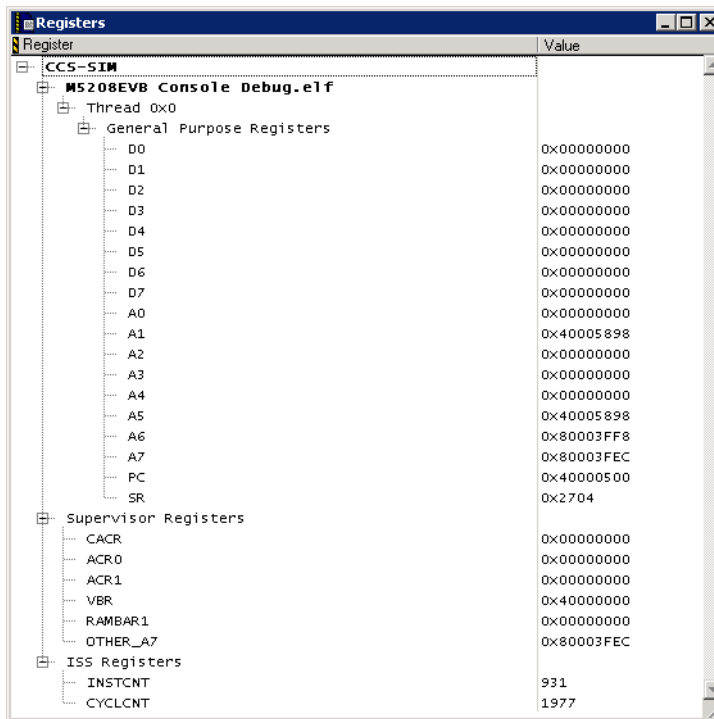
Registers

| Register | Value |
|---|---|
| CCS-SIM | |
| M5208EVB Console Debug.elf | |
| Thread 0x0 | |
| General Purpose Registers | |
| D0 | 0x00000000 |
| D1 | 0x00000000 |
| D2 | 0x00000000 |
| D3 | 0x00000000 |
| D4 | 0x00000000 |
| D5 | 0x00000000 |
| D6 | 0x00000000 |
| D7 | 0x00000000 |
| A0 | 0x00000000 |
| A1 | 0x40005898 |
| A2 | 0x00000000 |
| A3 | 0x00000000 |
| A4 | 0x00000000 |
| A5 | 0x40005898 |
| A6 | 0x80003FF8 |
| A7 | 0x80003FEC |
| PC | 0x40000500 |
| SR | 0x2704 |
| Supervisor Registers | |
| CACR | 0x00000000 |
| ACR0 | 0x00000000 |
| ACR1 | 0x00000000 |
| VBR | 0x40000000 |
| RAMBAR1 | 0x00000000 |
| OTHER_A7 | 0x80003FEC |
| ISS Registers | |
| INSTCNT | 931 |
| CYCLCNT | 1977 |